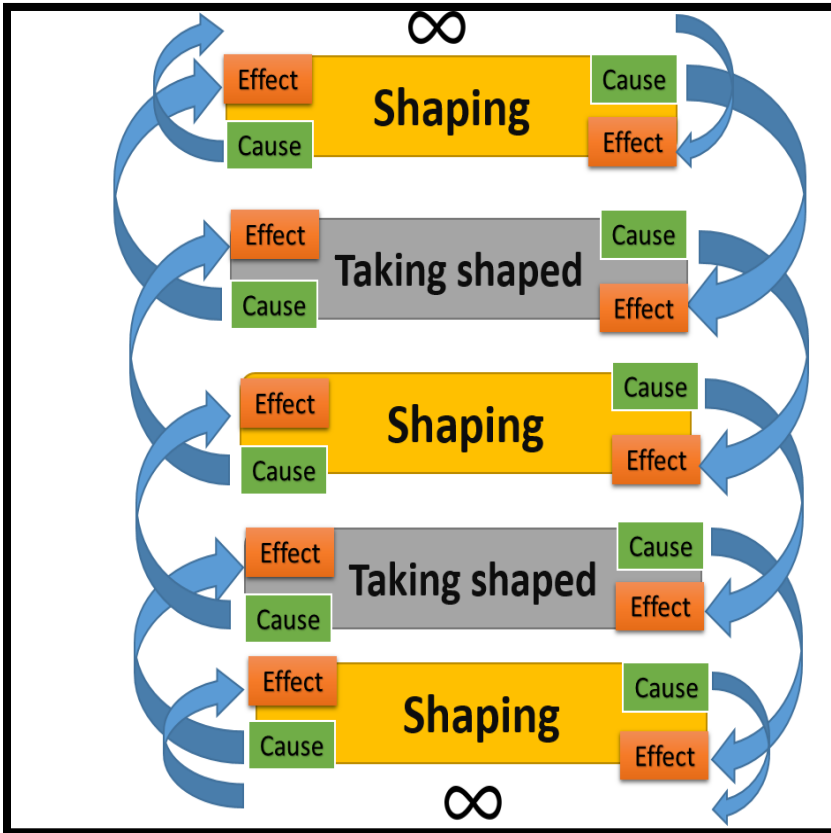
$\infty$

Effect
Shaping
Cause
Cause
Effect

Effect
Taking shaped
Cause
Cause
Effect

Effect
Shaping
Cause
Cause
Effect

Effect
Taking shaped
Cause
Cause
Effect

Effect
Shaping
Cause
Cause
Effect

$\infty$